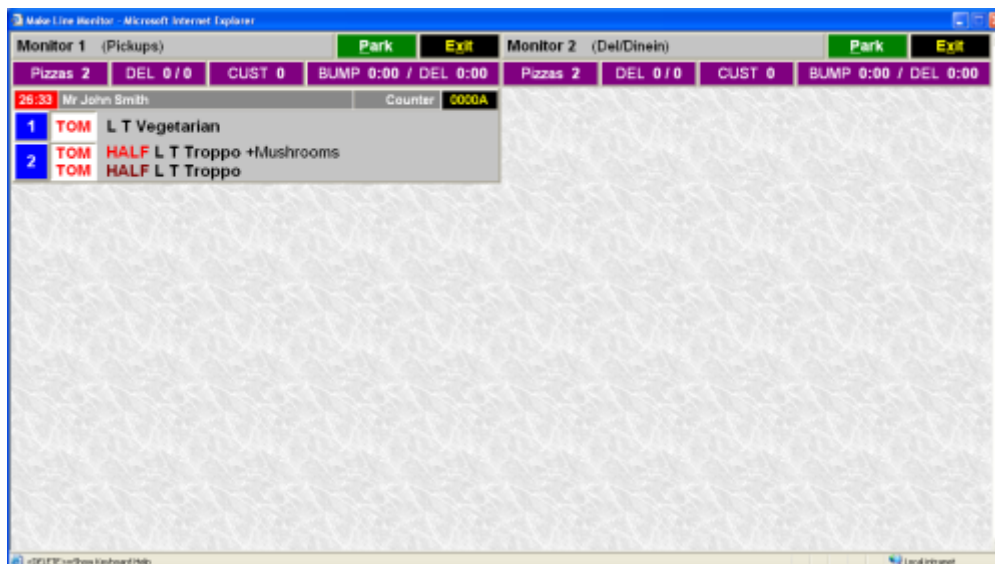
Make Line Monitor - Microsoft Internet Explorer

Monitor 1 (Pickups) Park Exit Monitor 2 (Del/Dinein) Park Exit

Pizzas 2 DEL 0 / 0 CUST 0 BUMP 0:00 / DEL 0:00 Pizzas 2 DEL 0 / 0 CUST 0 BUMP 0:00 / DEL 0:00

26:33 Mr John Smith Counter 0000A

1 TOM L T Vegetarian

2 TOM HALF L T Troppo +Mushrooms
TOM HALF L T Troppo

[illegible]

Local intranet